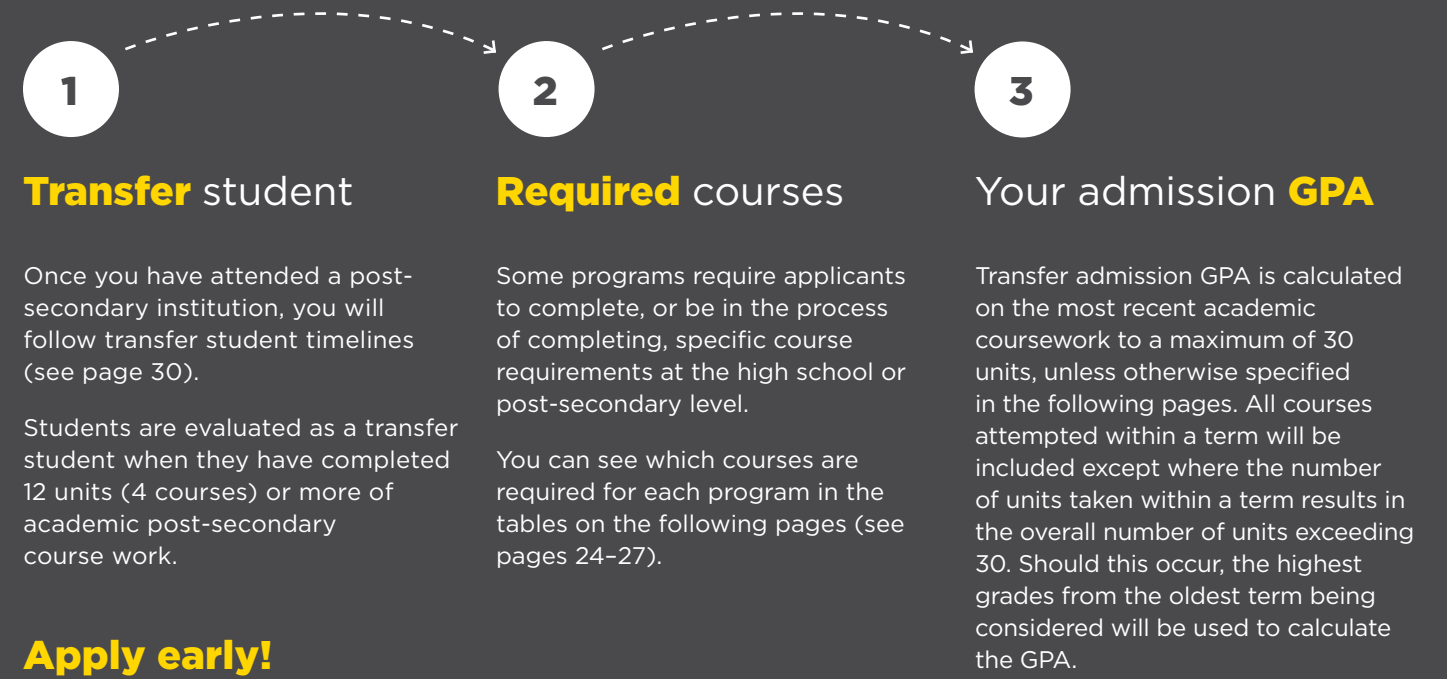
1

Transfer student

Once you have attended a post-secondary institution, you will follow transfer student timelines (see page 30).

Students are evaluated as a transfer student when they have completed 12 units (4 courses) or more of academic post-secondary course work.

Apply early!

2

Required courses

Some programs require applicants to complete, or be in the process of completing, specific course requirements at the high school or post-secondary level.

You can see which courses are required for each program in the tables on the following pages (see pages 24–27).

3

Your admission GPA

Transfer admission GPA is calculated on the most recent academic coursework to a maximum of 30 units, unless otherwise specified in the following pages. All courses attempted within a term will be included except where the number of units taken within a term results in the overall number of units exceeding 30. Should this occur, the highest grades from the oldest term being considered will be used to calculate the GPA.